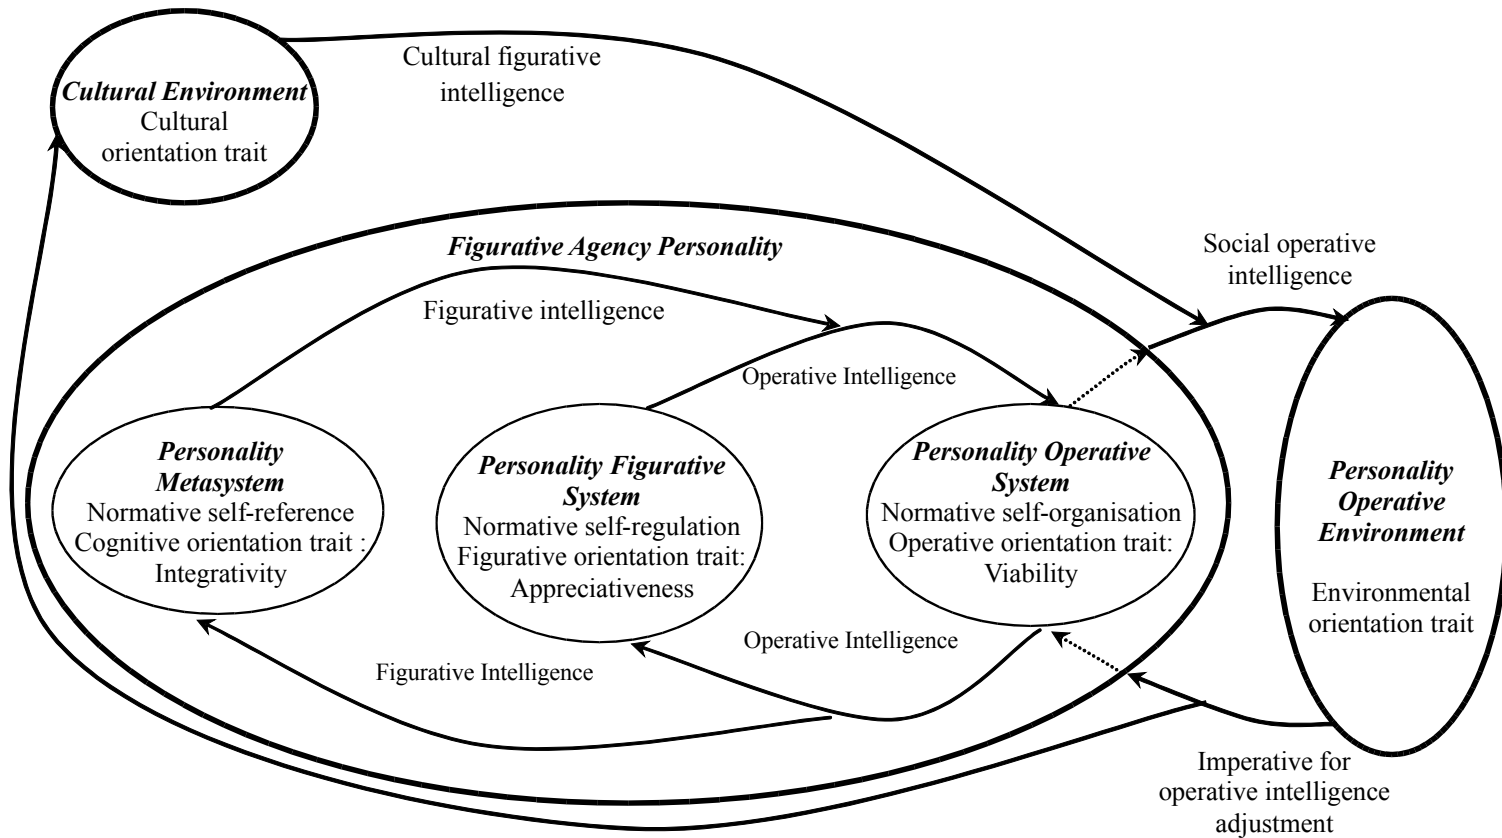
Cultural Environment
Cultural orientation trait

Cultural figurative intelligence

Figurative Agency Personality

Social operative intelligence

Figurative intelligence

Operative Intelligence

Personality Metasystem
Normative self-reference
Cognitive orientation trait : Integrativity

Personality Figurative System
Normative self-regulation
Figurative orientation trait: Appreciativeness

Personality Operative System
Normative self-organisation
Operative orientation trait: Viability

Personality Operative Environment

Environmental orientation trait

Operative Intelligence

Figurative Intelligence

Imperative for operative intelligence adjustment